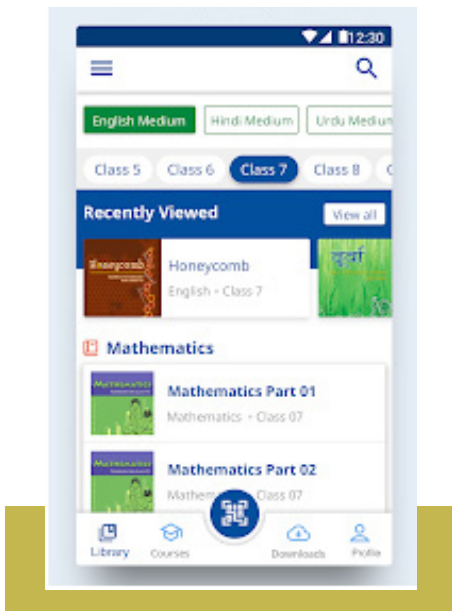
12:30

English Medium
Hindi Medium
Urdu Mediun

Class 5
Class 6
Class 7
Class 8

Recently Viewed
View all

Honeycomb
Honeycomb
English • Class 7

दूर्वा

Mathematics

Mathematics
Mathematics Part 01
Mathematics • Class 07

Mathematics
Mathematics Part 02
Mathem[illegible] • Class 07

Library
Courses
Downloads
Profile